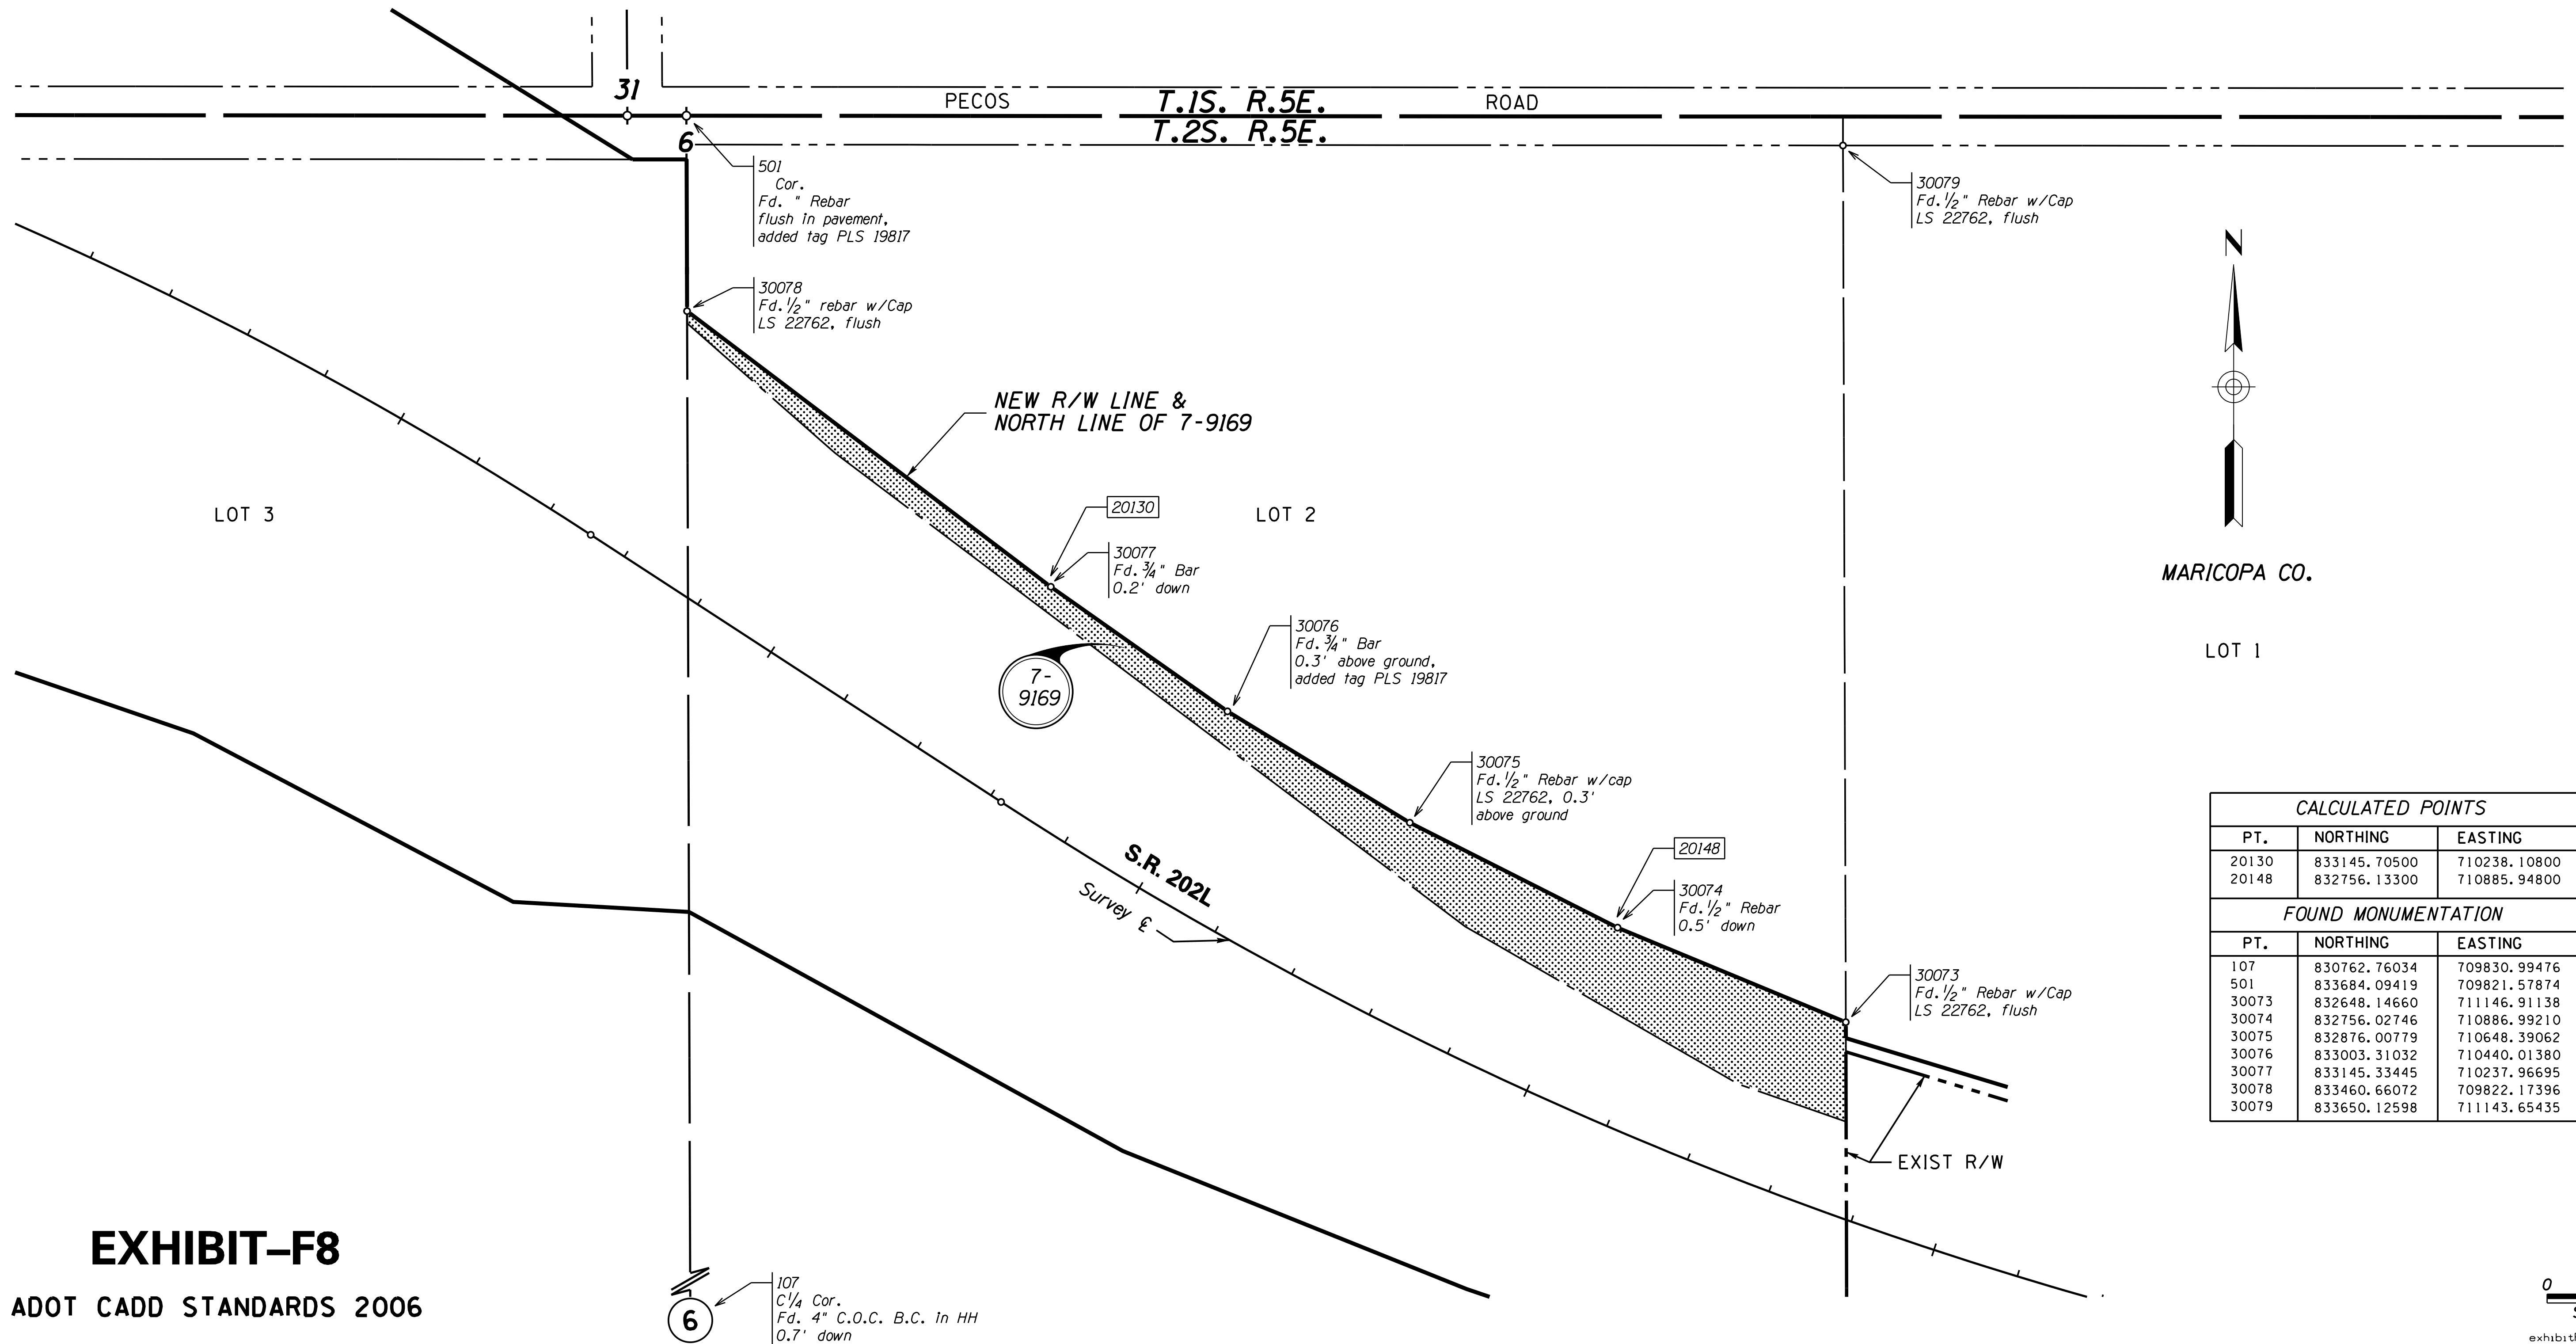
31
PECOS
T.1S. R.5E.
T.2S. R.5E.
ROAD
6

501
Cor.
Fd. " Rebar
flush in pavement,
added tag PLS 19817

30079
Fd.$\frac{1}{2}$" Rebar w/Cap
LS 22762, flush

30078
Fd.$\frac{1}{2}$" rebar w/Cap
LS 22762, flush

N

NEW R/W LINE &
NORTH LINE OF 7-9169

LOT 3

20130

LOT 2

30077
Fd.$\frac{3}{4}$" Bar
0.2' down

MARICOPA CO.

30076
Fd.$\frac{3}{4}$" Bar
0.3' above ground,
added tag PLS 19817

7-
9169

LOT 1

30075
Fd.$\frac{1}{2}$" Rebar w/cap
LS 22762, 0.3'
above ground

S.R. 202L
Survey ℄

20148

30074
Fd.$\frac{1}{2}$" Rebar
0.5' down

30073
Fd.$\frac{1}{2}$" Rebar w/Cap
LS 22762, flush

EXIST R/W

CALCULATED POINTS

| PT. | NORTHING | EASTING |
|---|---|---|
| 20130 | 833145.70500 | 710238.10800 |
| 20148 | 832756.13300 | 710885.94800 |

FOUND MONUMENTATION

| PT. | NORTHING | EASTING |
|---|---|---|
| 107 | 830762.76034 | 709830.99476 |
| 501 | 833684.09419 | 709821.57874 |
| 30073 | 832648.14660 | 711146.91138 |
| 30074 | 832756.02746 | 710886.99210 |
| 30075 | 832876.00779 | 710648.39062 |
| 30076 | 833003.31032 | 710440.01380 |
| 30077 | 833145.33445 | 710237.96695 |
| 30078 | 833460.66072 | 709822.17396 |
| 30079 | 833650.12598 | 711143.65435 |

EXHIBIT–F8
ADOT CADD STANDARDS 2006

6

107
C$\frac{1}{4}$ Cor.
Fd. 4" C.O.C. B.C. in HH
0.7' down

0
exhibit